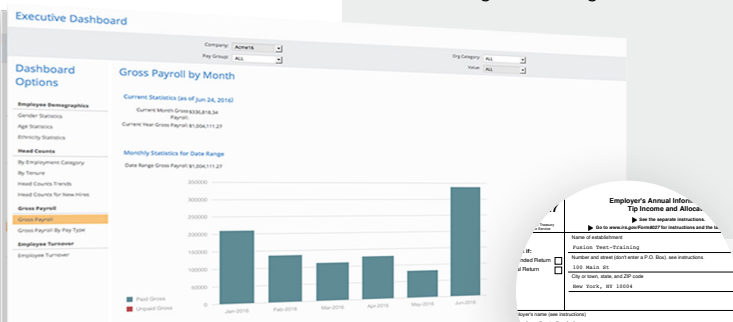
Executive Dashboard

Company: Acme16
Pay Group: ALL
Org Category: ALL
Value: ALL

Dashboard Options

Employee Demographics
Gender Statistics
Age Statistics
Ethnicity Statistics

Head Counts
By Employment Category
By Tenure
Head Counts Trends
Head Counts for New Hires

Gross Payroll
Gross Payroll
Gross Payroll By Pay Type

Employee Turnover
Employee Turnover

Gross Payroll by Month

Current Statistics (as of Jun 24, 2016)
Current Month Gross Payroll: $336,818.34
Current Year Gross Payroll: $1,204,111.27

Monthly Statistics for Date Range
Date Range Gross Payroll: $1,204,111.27

350000
300000
250000
200000
150000
100000
50000
0

Jan-2016
Feb-2016
Mar-2016
Apr-2016
May-2016
Jun-2016

Paid Gross
Unpaid Gross

Employer's Annual Inform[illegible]
Tip Income and Alloca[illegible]
See the separate instructions.
Go to www.irs.gov/Form8027 for instructions and the la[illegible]
Name of establishment
Fusion Test-Training
Number and street (don't enter a P.O. Box). see instructions
100 Main St
City or town, state, and ZIP code
New York, NY 10004
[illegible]nded Return
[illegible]l Return
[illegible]ployer's name (see instructions)